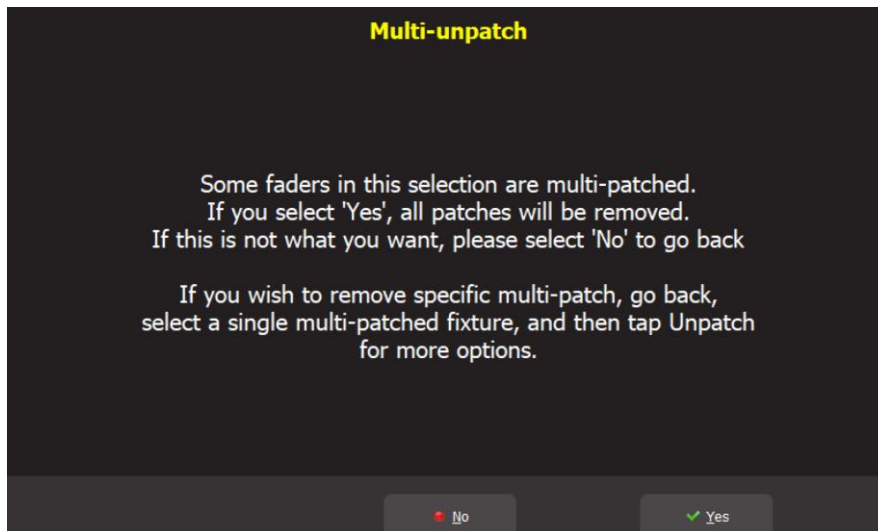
Multi-unpatch

Some faders in this selection are multi-patched. If you select 'Yes', all patches will be removed. If this is not what you want, please select 'No' to go back

If you wish to remove specific multi-patch, go back, select a single multi-patched fixture, and then tap Unpatch for more options.

No

Yes